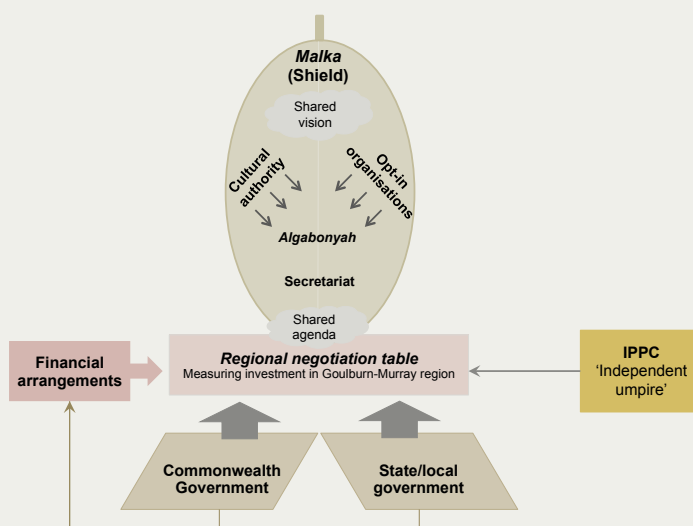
Malka
(Shield)

Shared vision

Cultural authority

Opt-in organisations

Algabonyah

Secretariat

Shared agenda

Financial arrangements

Regional negotiation table
Measuring investment in Goulburn-Murray region

IPPC
'Independent umpire'

Commonwealth Government

State/local government